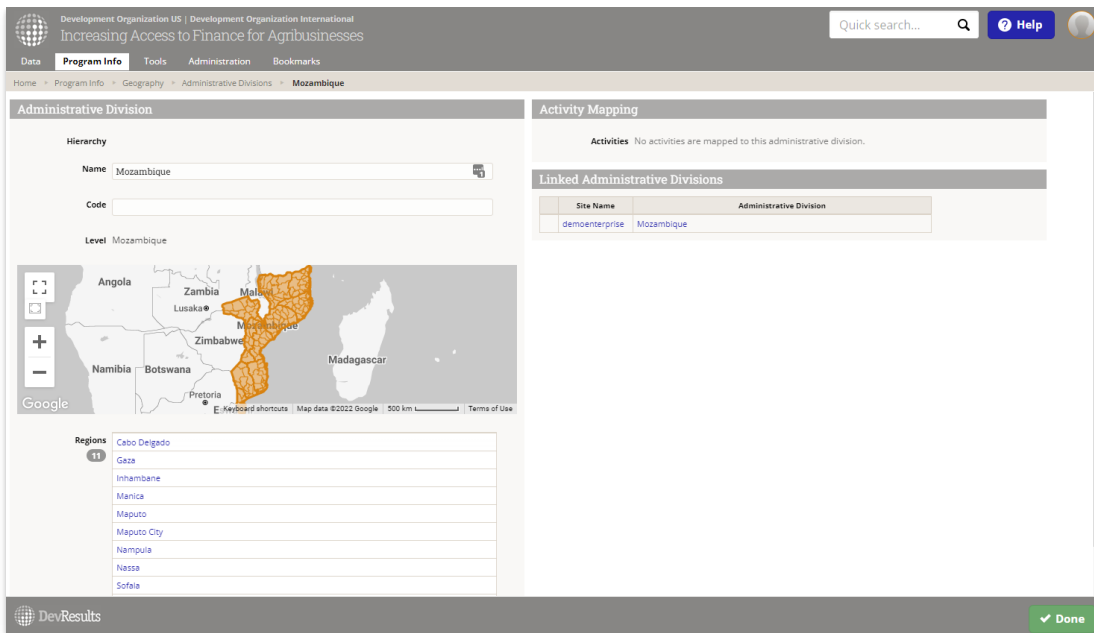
Development Organization US | Development Organization International
Increasing Access to Finance for Agribusinesses

Quick search...

Help

Data Program Info Tools Administration Bookmarks

Home > Program Info > Geography > Administrative Divisions > Mozambique

Administrative Division

Hierarchy

Name Mozambique

Code

Level Mozambique

Angola
Zambia
Malawi
Lusaka
Mozambique
Zimbabwe
Madagascar
Namibia
Botswana
Pretoria
Google
Keyboard shortcuts | Map data ©2022 Google | 500 km | Terms of Use

Regions
11

Cabo Delgado
Gaza
Inhambane
Manica
Maputo
Maputo City
Nampula
Nassa
Sofala

Activity Mapping

Activities No activities are mapped to this administrative division.

Linked Administrative Divisions

| | Site Name | Administrative Division |
|---|---|---|
| | demoenterprise | Mozambique |

DevResults

Done